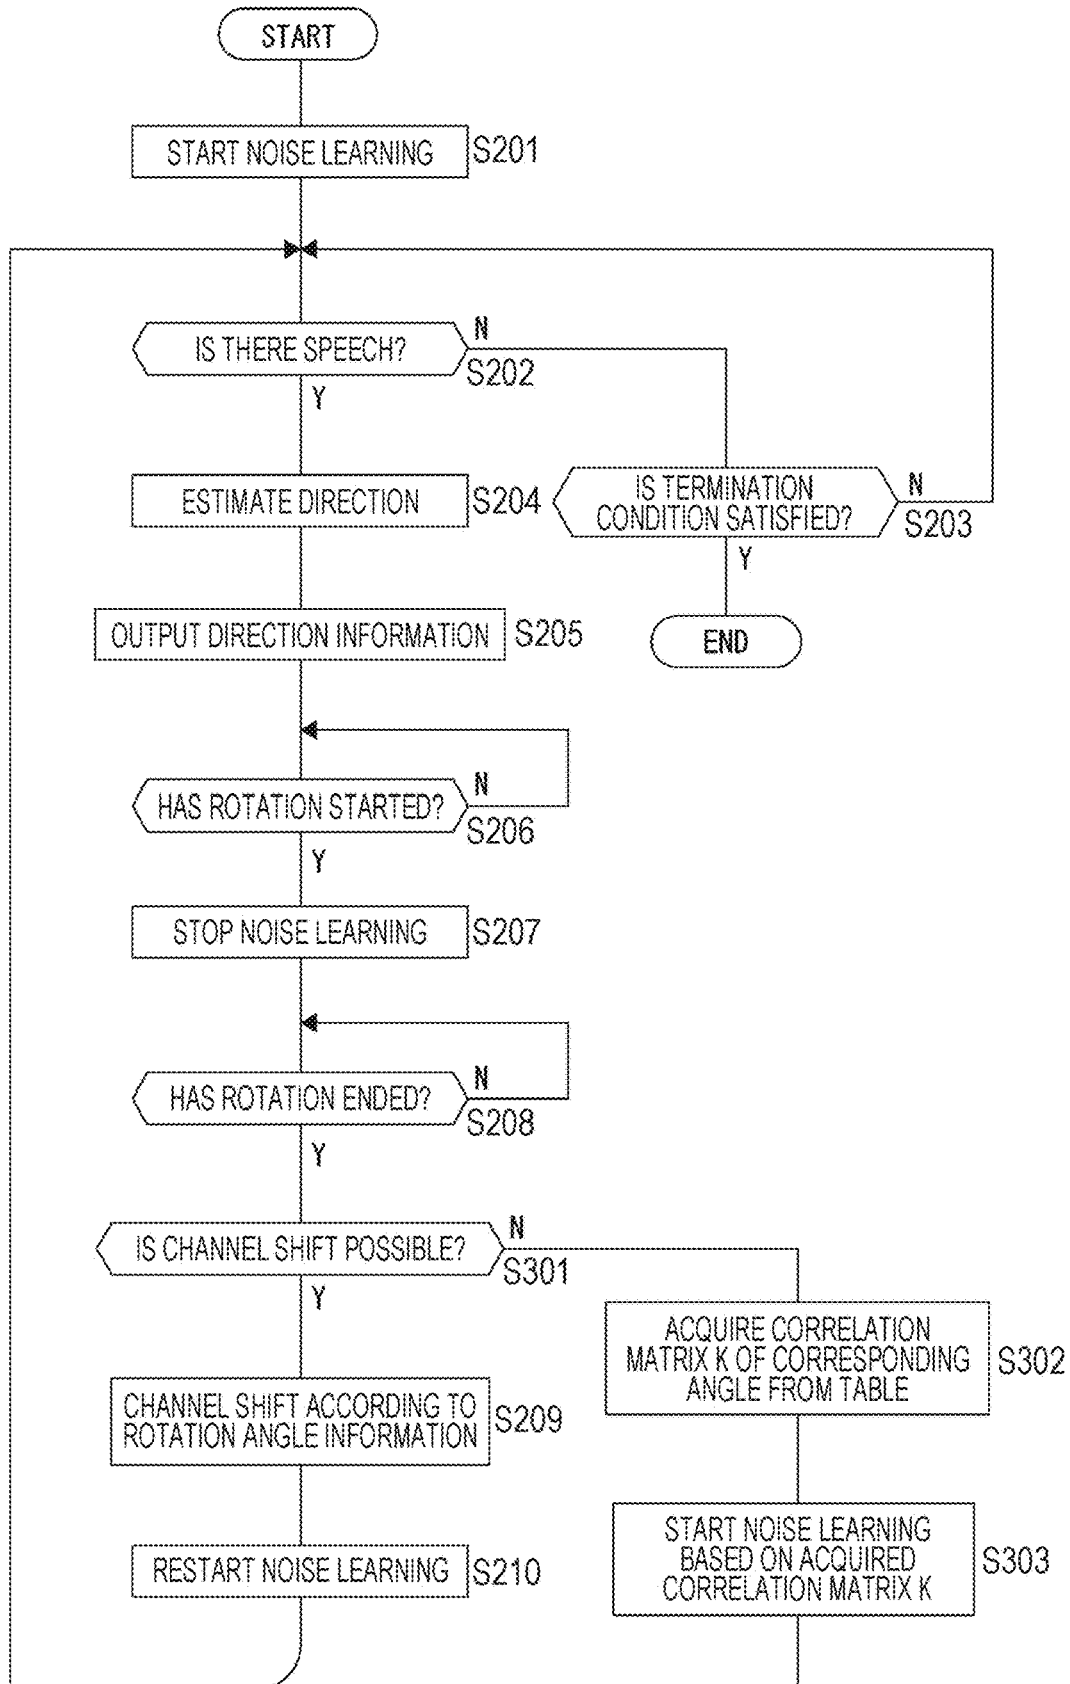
START

START NOISE LEARNING S201

IS THERE SPEECH? N S202 Y

IS TERMINATION CONDITION SATISFIED? N S203 Y

END

ESTIMATE DIRECTION S204

OUTPUT DIRECTION INFORMATION S205

HAS ROTATION STARTED? N S206 Y

STOP NOISE LEARNING S207

HAS ROTATION ENDED? N S208 Y

IS CHANNEL SHIFT POSSIBLE? N S301 Y

ACQUIRE CORRELATION MATRIX K OF CORRESPONDING ANGLE FROM TABLE S302

CHANNEL SHIFT ACCORDING TO ROTATION ANGLE INFORMATION S209

START NOISE LEARNING BASED ON ACQUIRED CORRELATION MATRIX K S303

RESTART NOISE LEARNING S210